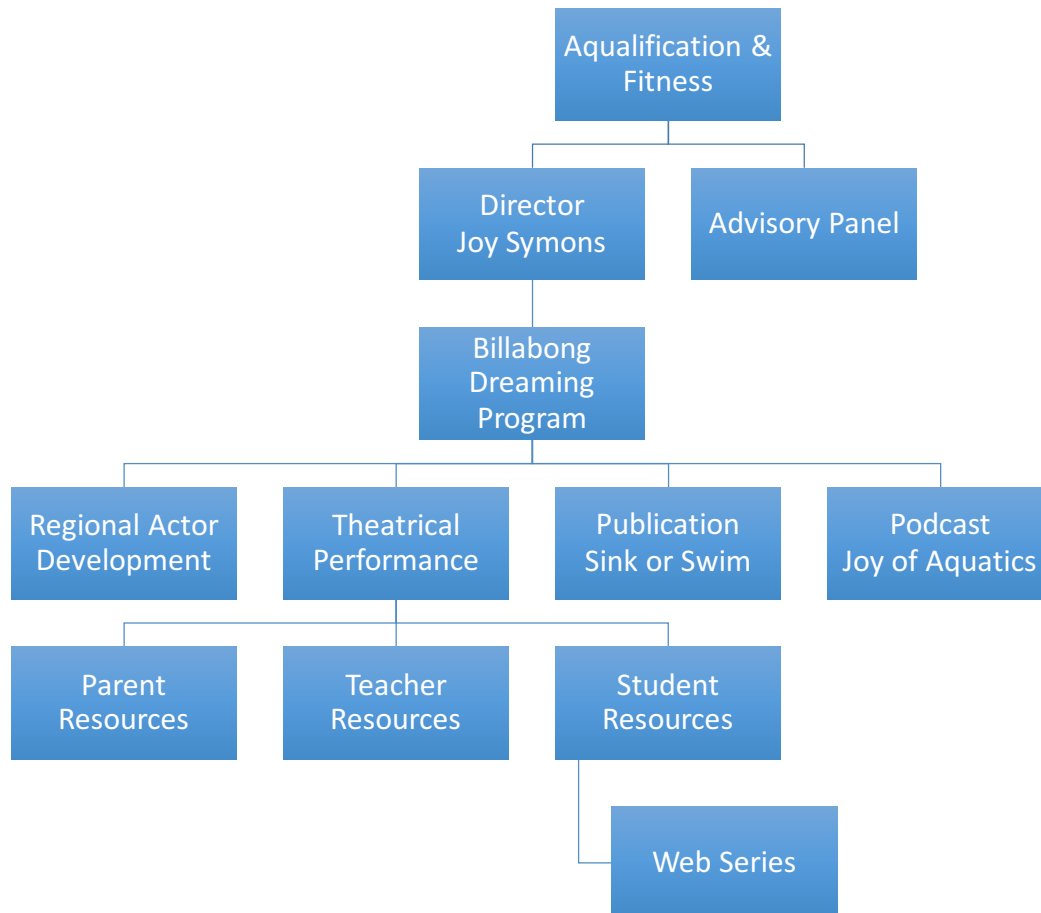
Aqualification & Fitness

Director
Joy Symons

Advisory Panel

Billabong Dreaming Program

Regional Actor Development

Theatrical Performance

Publication
Sink or Swim

Podcast
Joy of Aquatics

Parent Resources

Teacher Resources

Student Resources

Web Series